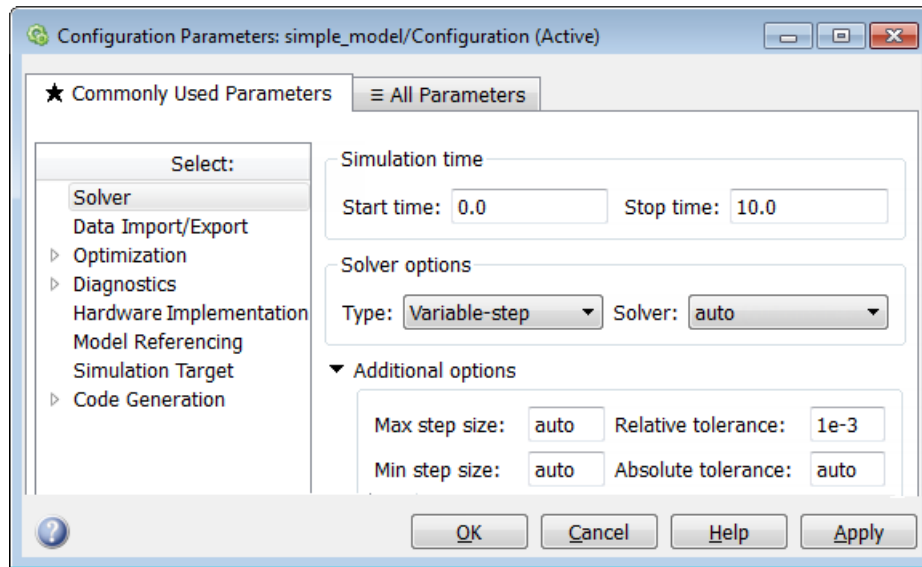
Configuration Parameters: simple_model/Configuration (Active)

★ Commonly Used Parameters

≡ All Parameters

Select:

Solver
Data Import/Export
Optimization
Diagnostics
Hardware Implementation
Model Referencing
Simulation Target
Code Generation

Simulation time

Start time: 0.0

Stop time: 10.0

Solver options

Type: Variable-step

Solver: auto

Additional options

Max step size: auto

Relative tolerance: 1e-3

Min step size: auto

Absolute tolerance: auto

OK

Cancel

Help

Apply